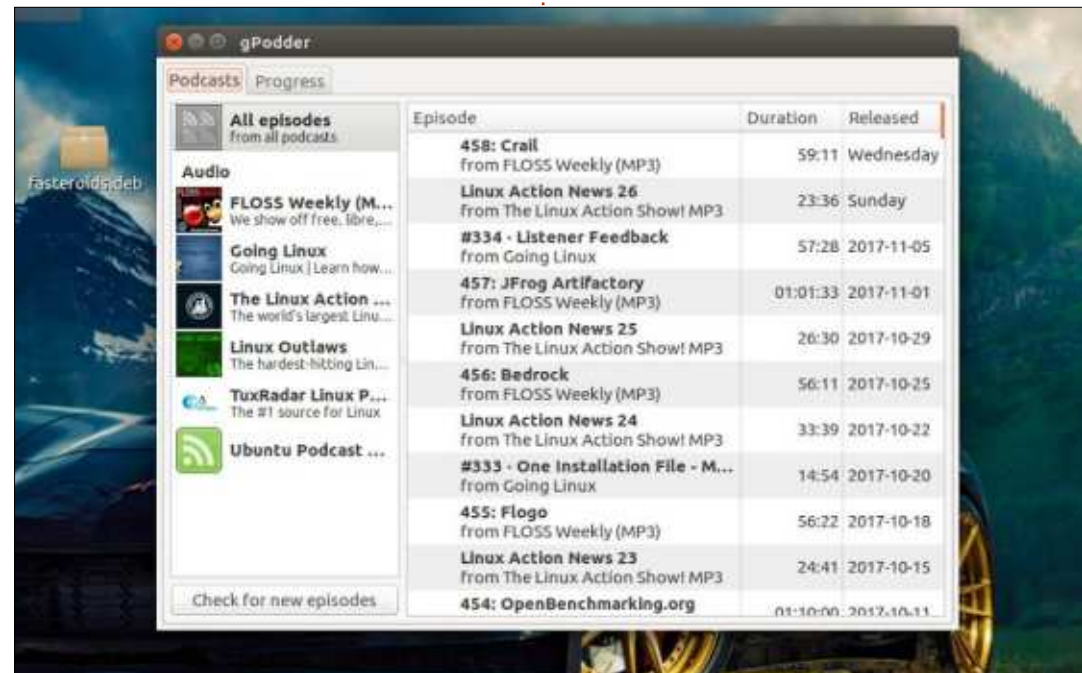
gPodder

Podcasts Progress

All episodes
from all podcasts

Audio

FLOSS Weekly (M...
We show off free, libre,...

Going Linux
Going Linux | Learn how...

The Linux Action ...
The world's largest Linu...

Linux Outlaws
The hardest-hitting Lin...

TuxRadar Linux P...
The #1 source for Linux

Ubuntu Podcast ...

Check for new episodes

| Episode | Duration | Released |
|---|---|---|
| 458: Crail from FLOSS Weekly (MP3) | 59:11 | Wednesday |
| Linux Action News 26 from The Linux Action Show! MP3 | 23:36 | Sunday |
| #334 - Listener Feedback from Going Linux | 57:28 | 2017-11-05 |
| 457: JFrog Artifactory from FLOSS Weekly (MP3) | 01:01:33 | 2017-11-01 |
| Linux Action News 25 from The Linux Action Show! MP3 | 26:30 | 2017-10-29 |
| 456: Bedrock from FLOSS Weekly (MP3) | 56:11 | 2017-10-25 |
| Linux Action News 24 from The Linux Action Show! MP3 | 33:39 | 2017-10-22 |
| #333 - One Installation File - M... from Going Linux | 14:54 | 2017-10-20 |
| 455: Flogo from FLOSS Weekly (MP3) | 56:22 | 2017-10-18 |
| Linux Action News 23 from The Linux Action Show! MP3 | 24:41 | 2017-10-15 |
| 454: OpenBenchmarking.org | 01:10:00 | 2017-10-11 |

fasteroids.deb